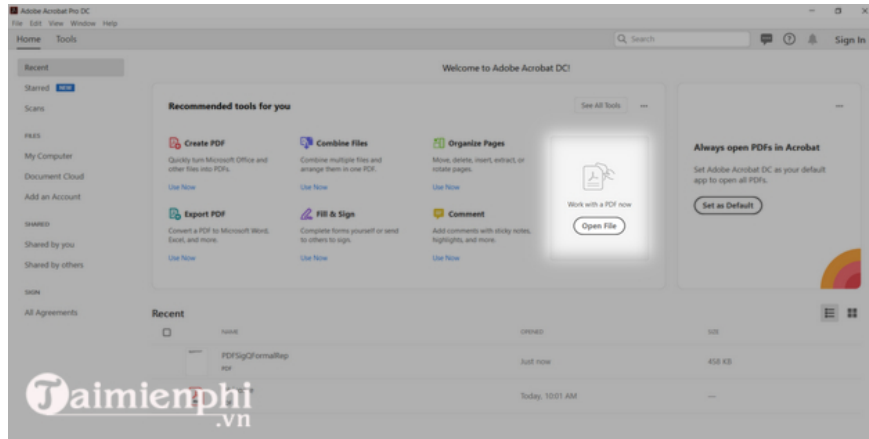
Adobe Acrobat Pro DC
File Edit View Window Help
Home Tools
Search
Sign In

Recent
Starred NEW
Scans
FILES
My Computer
Document Cloud
Add an Account
SHARED
Shared by you
Shared by others
SIGN
All Agreements

Welcome to Adobe Acrobat DC!

Recommended tools for you
See All Tools

Create PDF
Quickly turn Microsoft Office and other files into PDFs.
Use Now

Combine Files
Combine multiple files and arrange them in one PDF.
Use Now

Organize Pages
Move, delete, insert, extract, or rotate pages.
Use Now

Export PDF
Convert a PDF to Microsoft Word, Excel, and more.
Use Now

Fill & Sign
Complete forms yourself or send to others to sign.
Use Now

Comment
Add comments with sticky notes, highlights, and more.
Use Now

Work with a PDF now
Open File

Always open PDFs in Acrobat
Set Adobe Acrobat DC as your default app to open all PDFs.
Set as Default

Recent
NAME
OPENED
SIZE
PDFSigQFormalRep
PDF
Just now
458 KB
Today, 10:01 AM
—

Taimienphi
.vn